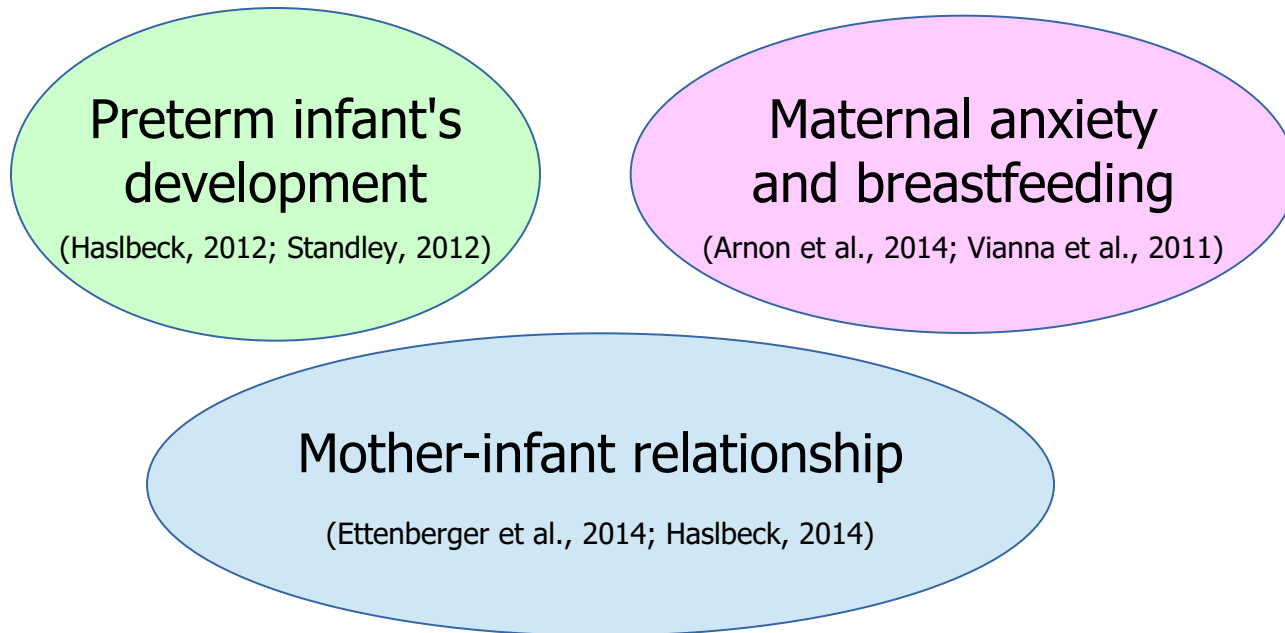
Preterm infant's development

(Haslbeck, 2012; Standley, 2012)

Maternal anxiety and breastfeeding

(Arnon et al., 2014; Vianna et al., 2011)

Mother-infant relationship

(Ettenberger et al., 2014; Haslbeck, 2014)